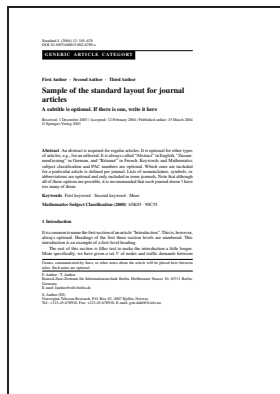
Standard 1 (2004) 12: 315–678
DOI 10.1007/s00099-002-0789-4

GENERIC ARTICLE CATEGORY

First Author · Second Author · Third Author

Sample of the standard layout for journal articles

A subtitle is optional. If there is one, write it here

Received: 4 December 2003 / Accepted: 12 February 2004 / Published online: 15 March 2004
© Springer-Verlag 2003

Abstract An abstract is required for regular articles. It is optional for other types of articles, e.g., for an editorial. It is always called "Abstract" in English, "Zusammenfassung" in German, and "Résumé" in French. Keywords and Mathematics subject classification and PAC numbers are optional. Which ones are included for a particular article is defined per journal. Lists of nomenclature, symbols, or abbreviations are optional and only included in some journals. Note that although all of these options are possible, it is recommended that each journal doesn't have too many of them.

Keywords First keyword · Second keyword · More

Mathematics Subject Classification (2000) 65K05 · 90C35

1 Introduction

It is common to name the first section of an article "Introduction". This is, however, always optional. Headings of the first three section levels are numbered. This introduction is an example of a first-level heading.

The rest of this section is filler text to make the introduction a little longer. More specifically, we have given a set V of nodes and traffic demands between

Grants, communicated by, lines, or other notes about the article will be placed here between rules. Such notes are optional.

F. Author · T. Author
Konrad-Zuse-Zentrum für Informationstechnik Berlin, Heilbronner Strasse 10, 10711 Berlin, Germany
E-mail: fauthor@zib.tu-berlin.de

S. Author (✉)
Norwegian Telecom Research, P.O. Box 83, 2007 Kjeller, Norway
Tel.: +123-45-678910, Fax: +123-45-678910, E-mail: gsk-idd@tf.telenor.no